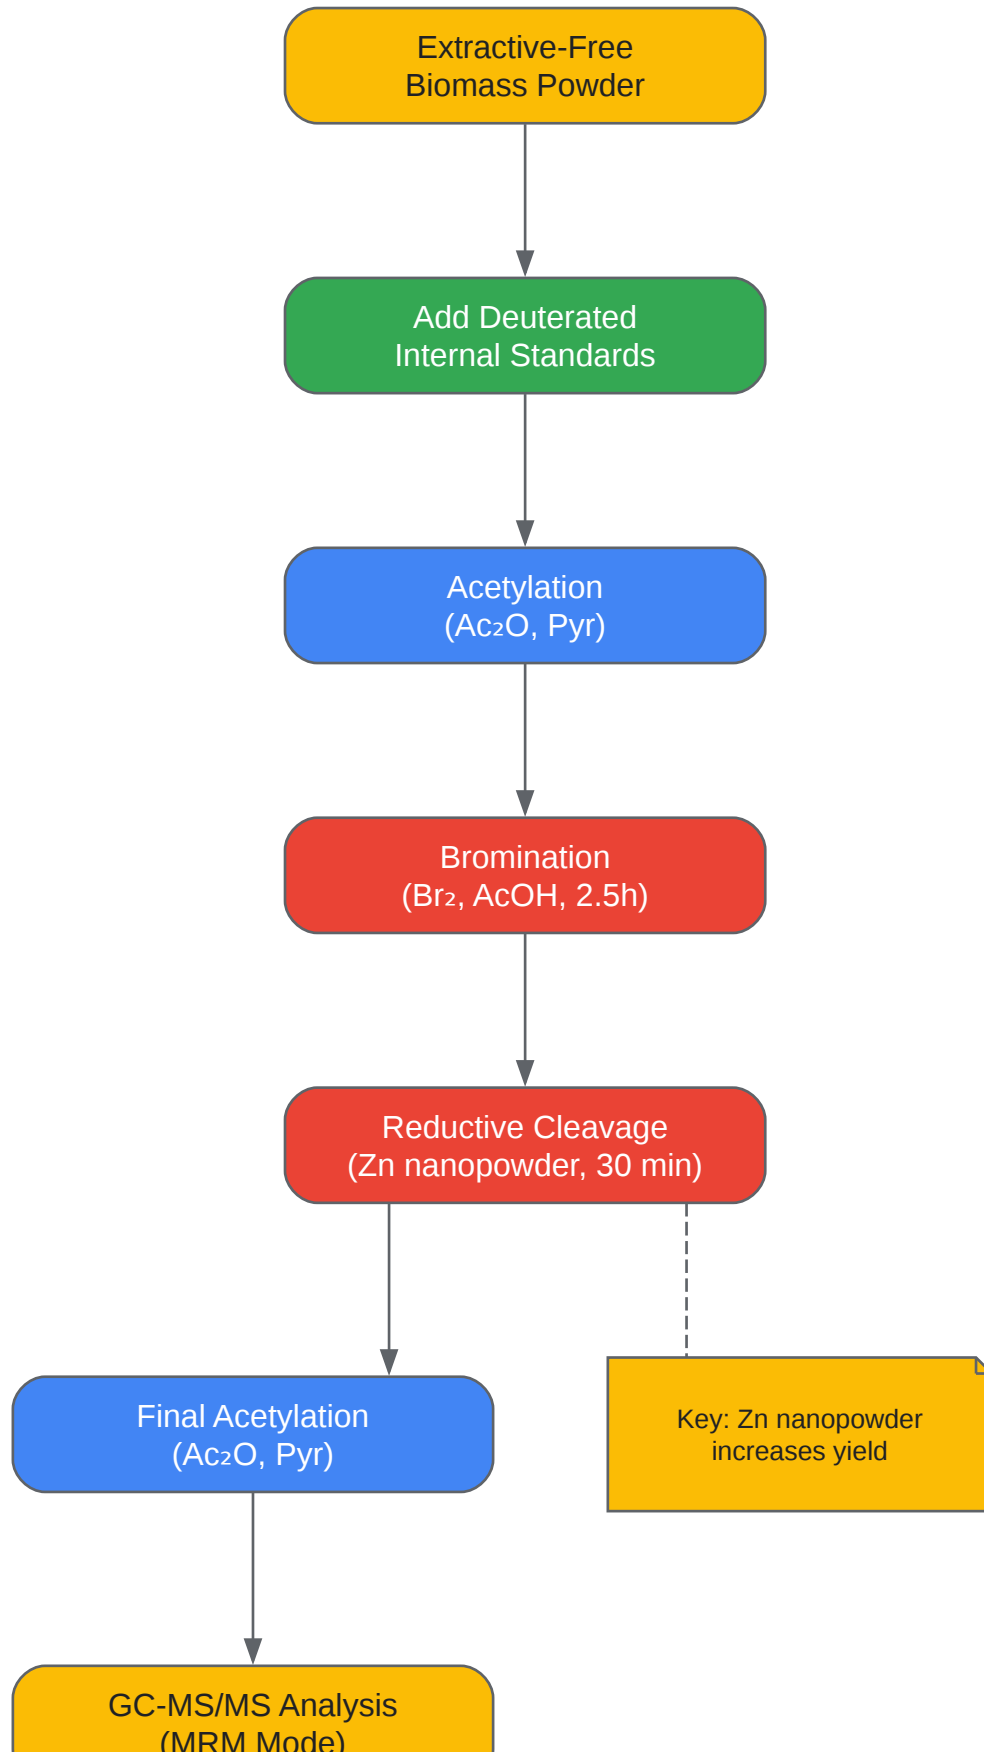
Extractive-Free
Biomass Powder

Add Deuterated
Internal Standards

Acetylation
($Ac_2O$, Pyr)

Bromination
($Br_2$, AcOH, 2.5h)

Reductive Cleavage
(Zn nanopowder, 30 min)

Final Acetylation
($Ac_2O$, Pyr)

Key: Zn nanopowder
increases yield

GC-MS/MS Analysis
(MRM Mode)